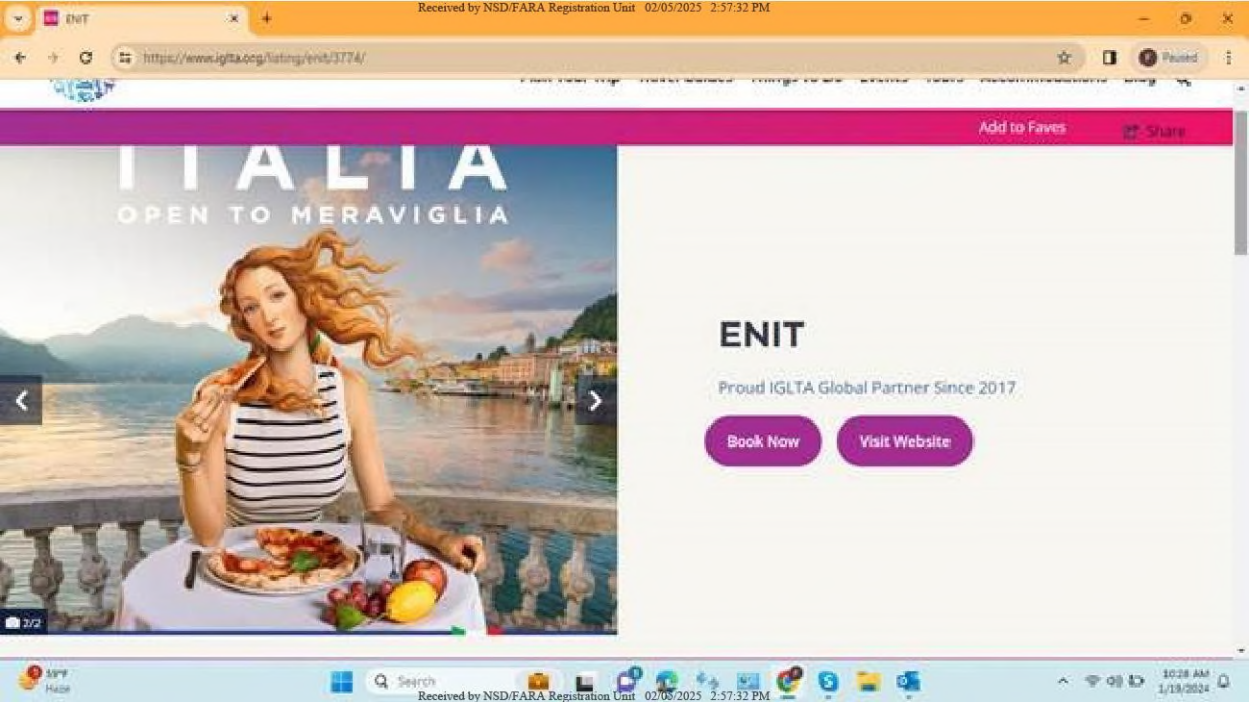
Received by NSD/FARA Registration Unit 02/05/2025 2:57:32 PM

ENIT

https://www.iglta.org/listing/enit/3774/

Paused

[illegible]

Add to Faves

Share

ITALIA
OPEN TO MERAVIGLIA

2/2

ENIT

Proud IGLTA Global Partner Since 2017

Book Now

Visit Website

59°F
Haze

Search

Received by NSD/FARA Registration Unit 02/05/2025 2:57:32 PM

10:28 AM
1/18/2024